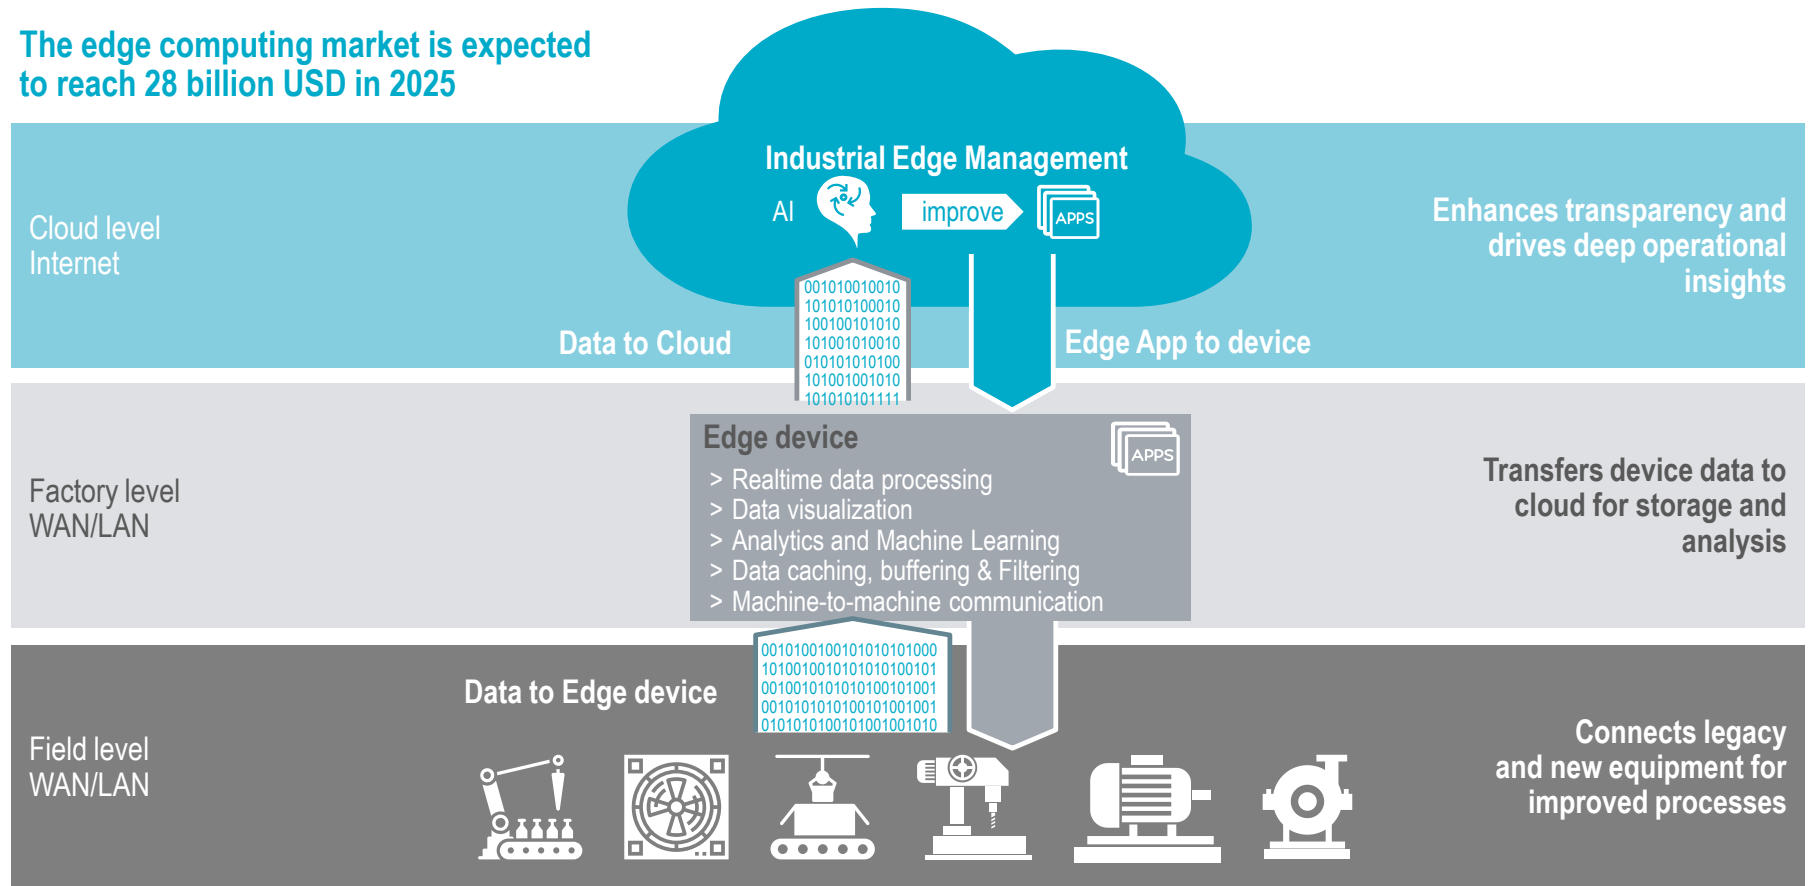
The edge computing market is expected to reach 28 billion USD in 2025

Industrial Edge Management

AI

improve

APPS

Cloud level
Internet

Enhances transparency and drives deep operational insights

001010010010
101010100010
100100101010
101001010010
010101010100
101001001010
101010101111

Data to Cloud

Edge App to device

Edge device

APPS

> Realtime data processing
> Data visualization
> Analytics and Machine Learning
> Data caching, buffering & Filtering
> Machine-to-machine communication

Factory level
WAN/LAN

Transfers device data to cloud for storage and analysis

001010010010101010101000
101001001010101010100101
001001010101010100101001
001010101010010101001001
010101010010101001001010

Data to Edge device

Field level
WAN/LAN

Connects legacy and new equipment for improved processes